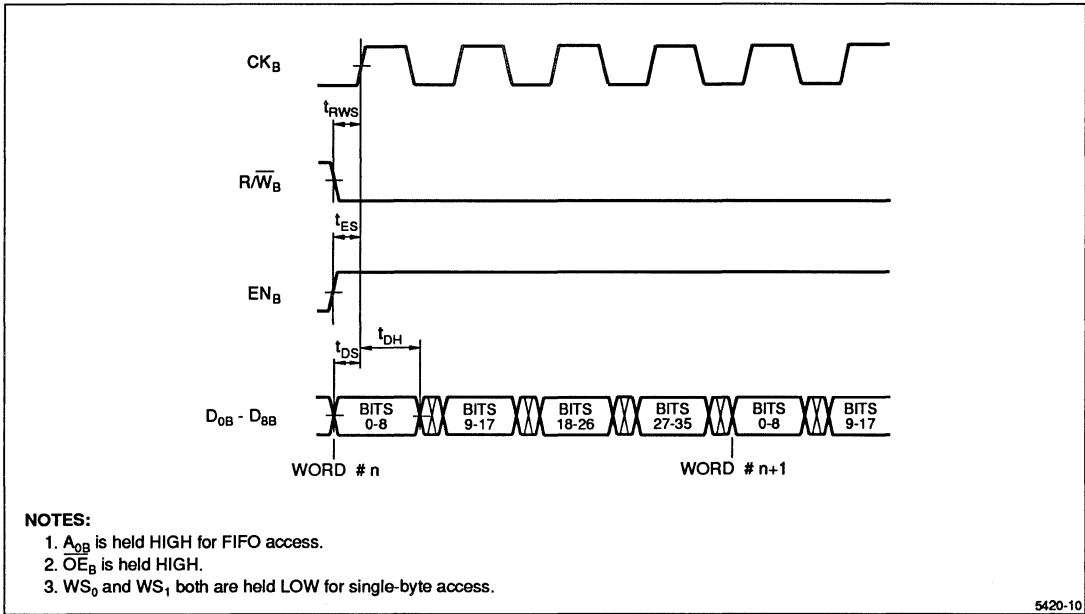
$CK_B$

$t_{RWS}$

$R/\overline{W}_B$

$t_{ES}$

$EN_B$

$t_{DS}$ $t_{DH}$

$D_{0B}$ - $D_{8B}$

BITS 0-8 | BITS 9-17 | BITS 18-26 | BITS 27-35 | BITS 0-8 | BITS 9-17

WORD # n

WORD # n+1

NOTES:
1. $A_{0B}$ is held HIGH for FIFO access.
2. $\overline{OE}_B$ is held HIGH.
3. $WS_0$ and $WS_1$ both are held LOW for single-byte access.

5420-10